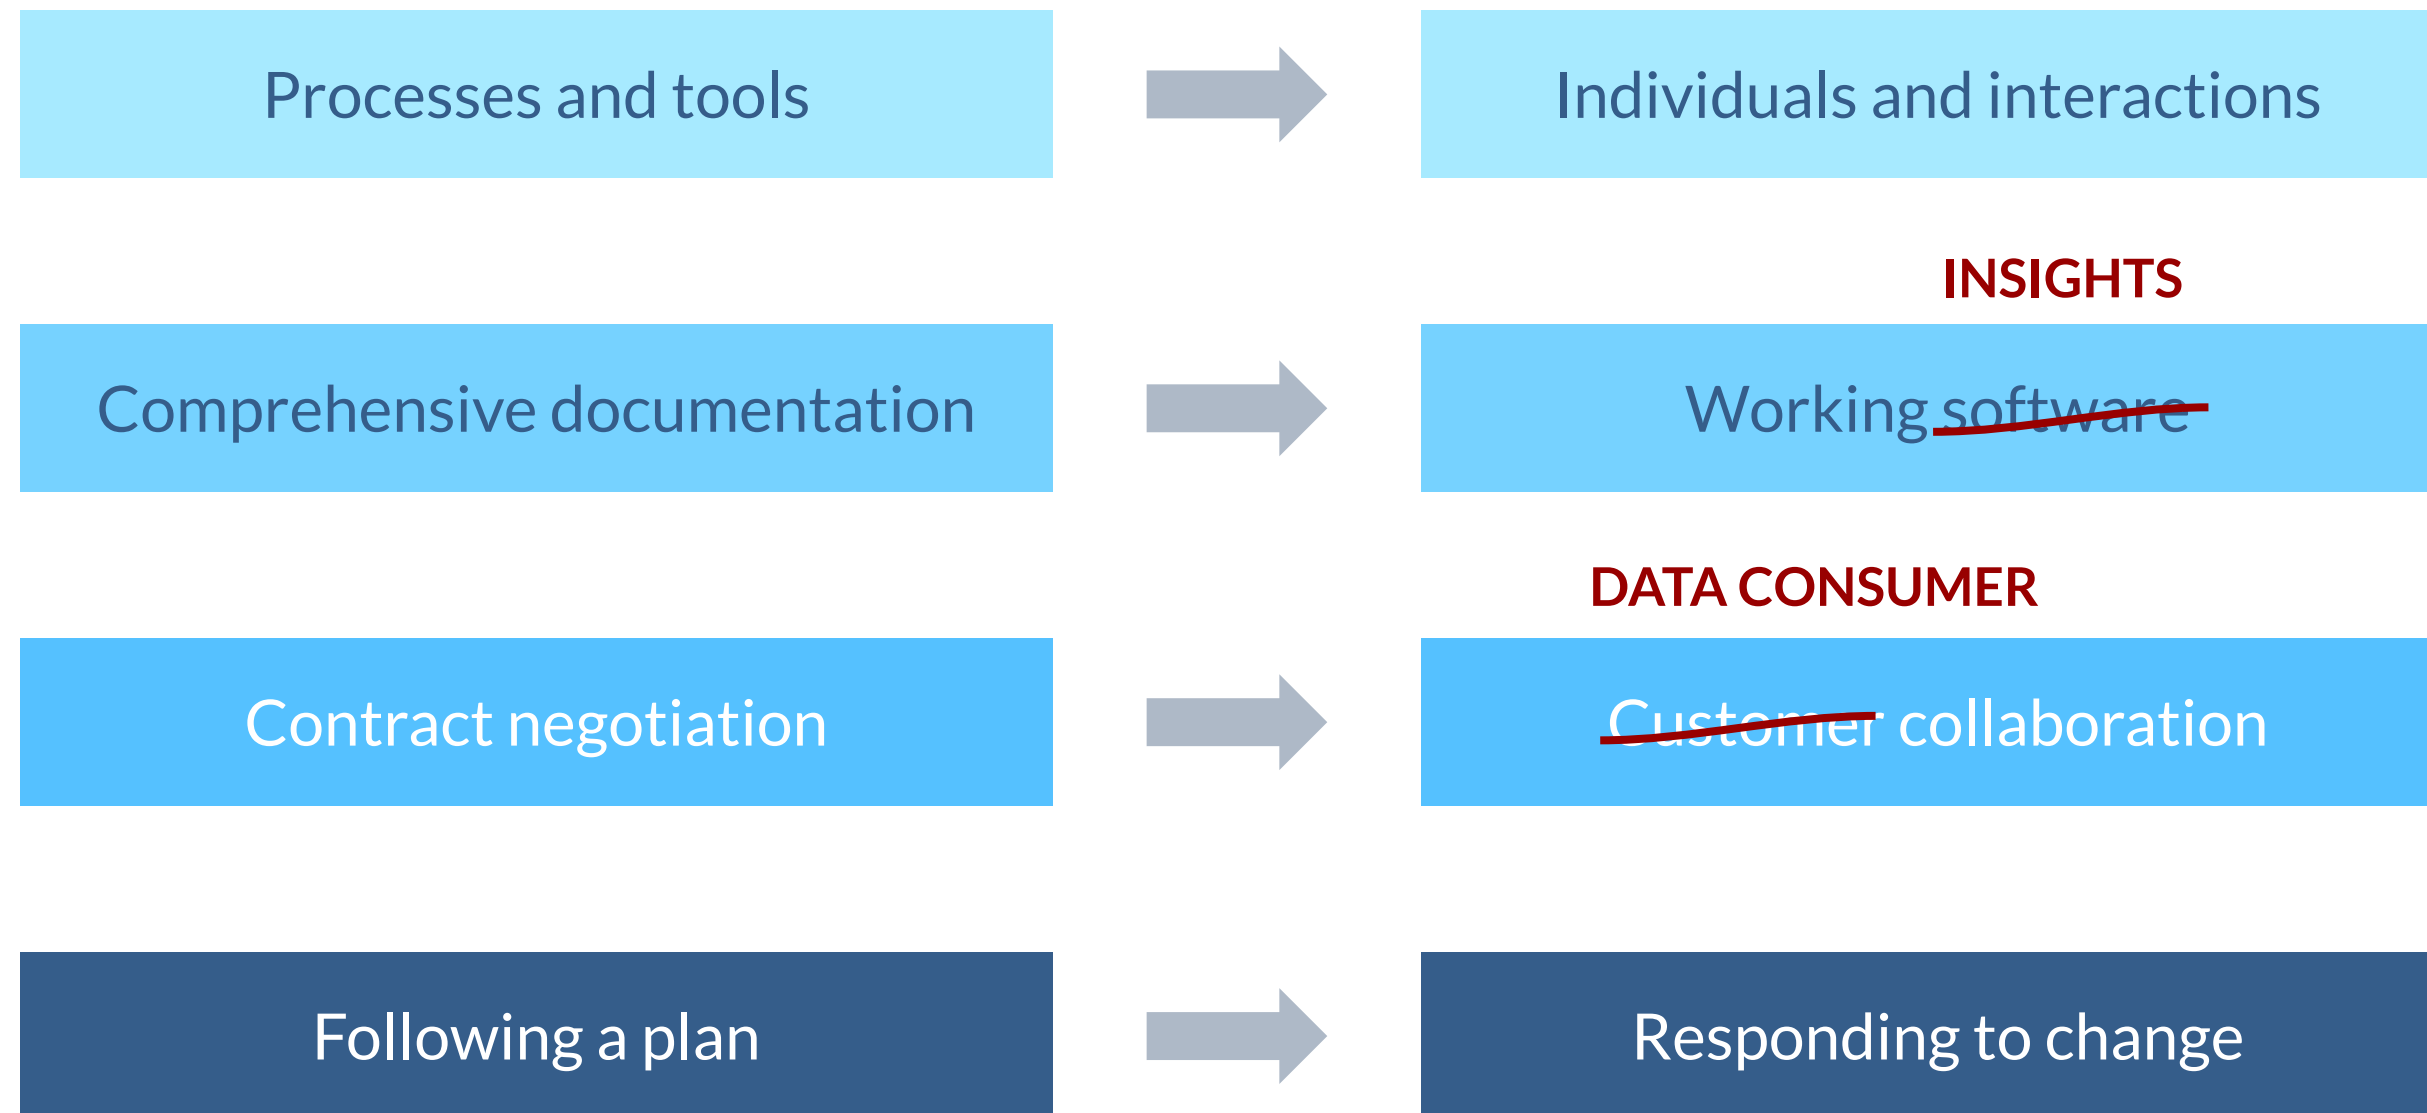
Processes and tools

Individuals and interactions

INSIGHTS

Comprehensive documentation

Working software

DATA CONSUMER

Contract negotiation

Customer collaboration

Following a plan

Responding to change